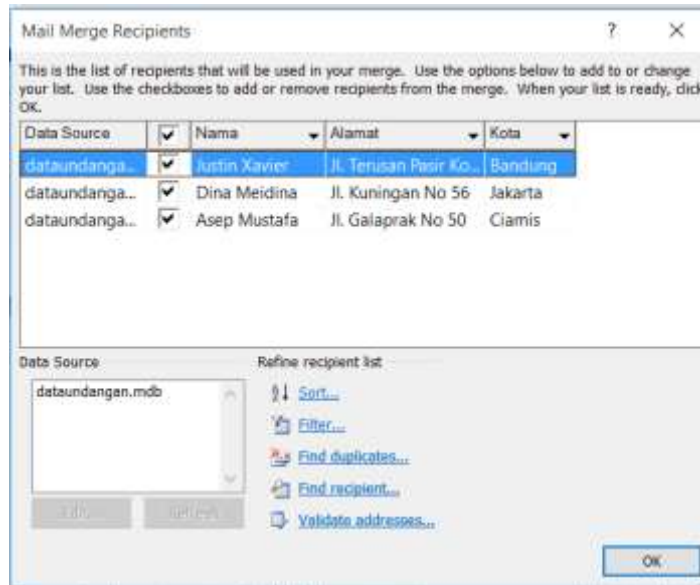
Mail Merge Recipients

?

×

This is the list of recipients that will be used in your merge. Use the options below to add to or change your list. Use the checkboxes to add or remove recipients from the merge. When your list is ready, click OK.

| Data Source | ✓ | Nama | Alamat | Kota |
|---|---|---|---|---|
| dataundanga... | ✓ | Justin Xavier | Jl. Terusan Pasir Ko... | Bandung |
| dataundanga... | ✓ | Dina Meidina | Jl. Kuningan No 56 | Jakarta |
| dataundanga... | ✓ | Asep Mustafa | Jl. Galaprak No 50 | Ciamis |

Data Source

dataundangan.mdb

Edit...

Refresh

Refine recipient list

Sort...

Filter...

Find duplicates...

Find recipient...

Validate addresses...

OK